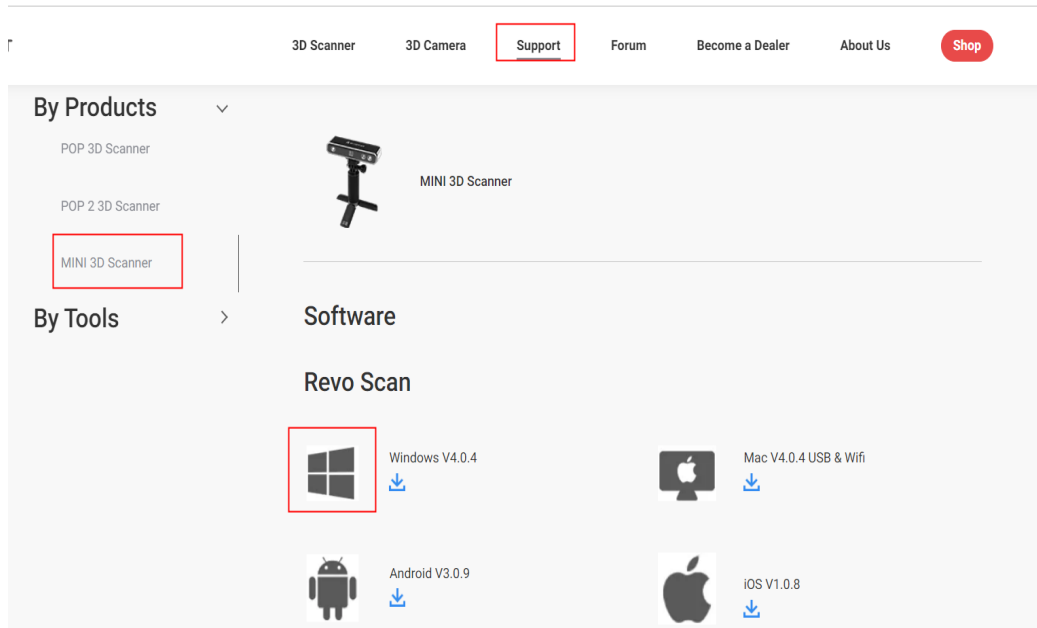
3D Scanner 3D Camera Support Forum Become a Dealer About Us Shop

By Products

POP 3D Scanner

POP 2 3D Scanner

MINI 3D Scanner

By Tools

MINI 3D Scanner

Software

Revo Scan

Windows V4.0.4

Mac V4.0.4 USB & Wifi

Android V3.0.9

iOS V1.0.8